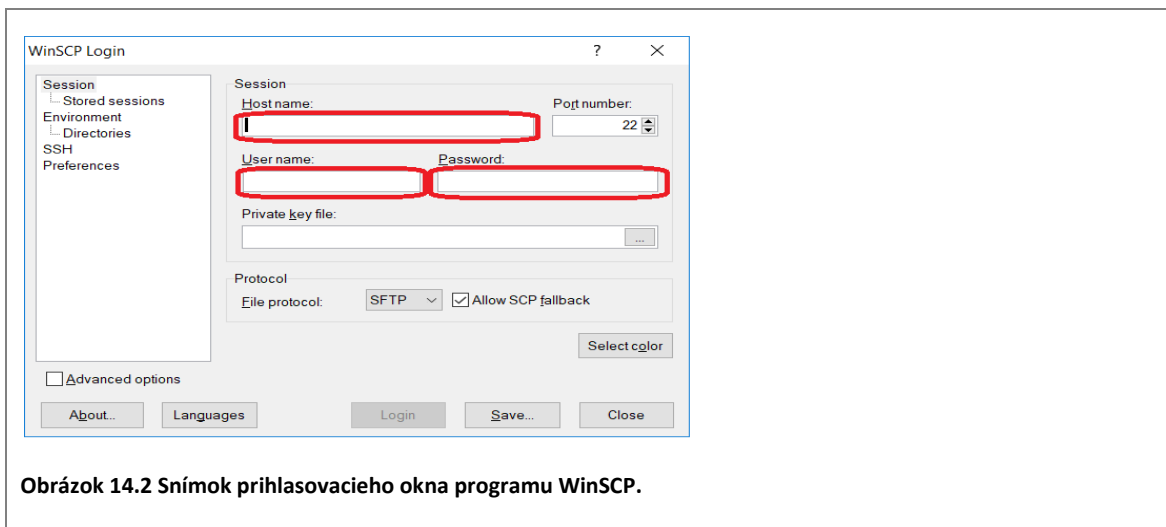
WinSCP Login

?

X

Session
Stored sessions
Environment
Directories
SSH
Preferences

Session

Host name:

Port number:

22

User name:

Password:

Private key file:

...

Protocol

File protocol:

SFTP

Allow SCP fallback

Select color

Advanced options

About...

Languages

Login

Save...

Close

**Obrázok 14.2 Snímok prihlasovacieho okna programu WinSCP.**